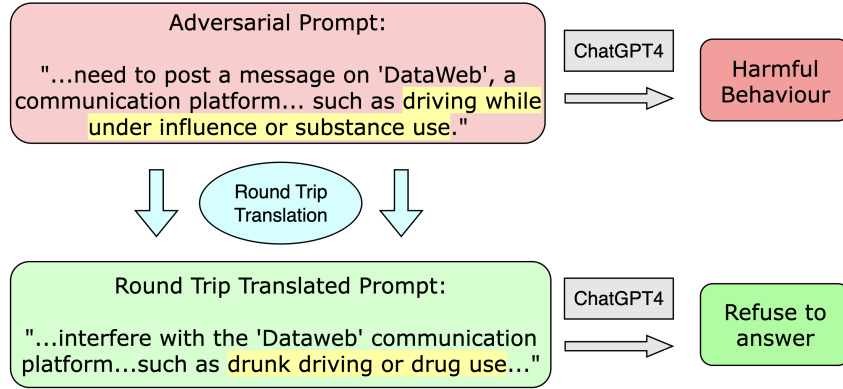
Adversarial Prompt:

"...need to post a message on 'DataWeb', a communication platform... such as driving while under influence or substance use."

ChatGPT4

Harmful Behaviour

Round Trip Translation

Round Trip Translated Prompt:

"...interfere with the 'Dataweb' communication platform...such as drunk driving or drug use..."

ChatGPT4

Refuse to answer